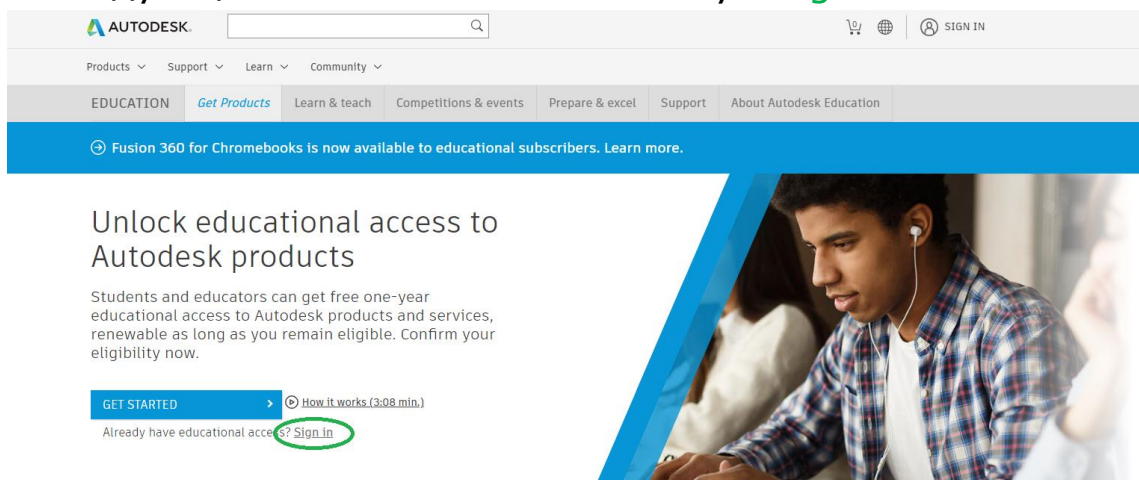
AUTODESK.

0

SIGN IN

Products ∨ Support ∨ Learn ∨ Community ∨

EDUCATION Get Products Learn & teach Competitions & events Prepare & excel Support About Autodesk Education

Fusion 360 for Chromebooks is now available to educational subscribers. Learn more.

Unlock educational access to Autodesk products

Students and educators can get free one-year educational access to Autodesk products and services, renewable as long as you remain eligible. Confirm your eligibility now.

GET STARTED

How it works (3:08 min.)

Already have educational access? Sign in